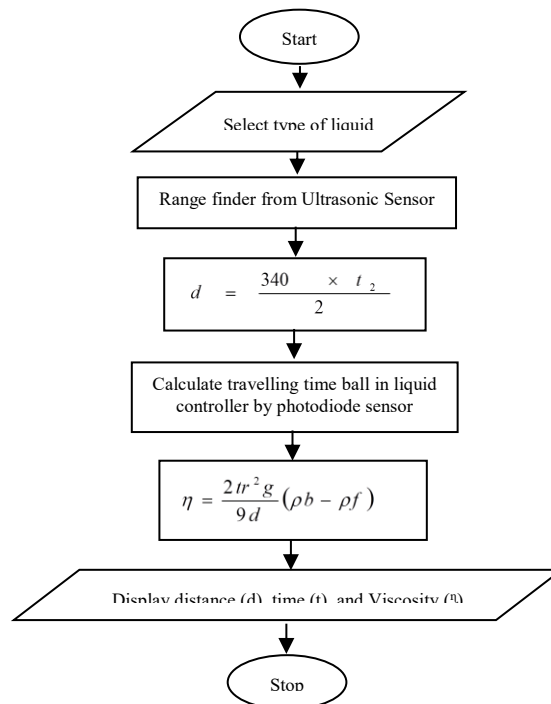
Start

Select type of liquid

Range finder from Ultrasonic Sensor

$d = \frac{340 \times t_2}{2}$

Calculate travelling time ball in liquid controller by photodiode sensor

$\eta = \frac{2tr^2 g}{9d}(\rho b - \rho f)$

Display distance (d), time (t), and Viscosity (η)

Stop